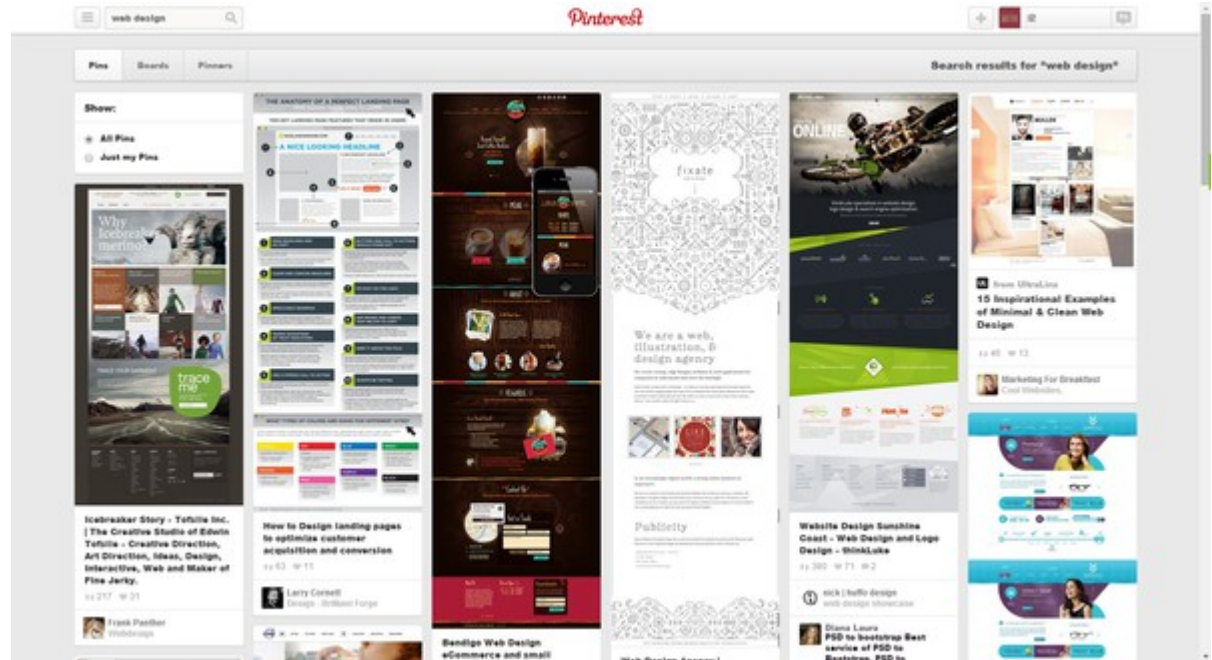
web design

Pinterest

Pins Boards Pinners

Search results for "web design"

Show:
All Pins
Just my Pins

Why Icebreaker merino

trace me

Icebreaker Story - Tofslie Inc. | The Creative Studio of Edwin Tofslie - Creative Direction, Art Direction, Ideas, Design, Interactive, Web and Maker of Fine Jerky.

217 31

Frank Panther
Webdesign

THE ANATOMY OF A PERFECT LANDING PAGE

A NICE LOOKING HEADLINE

How to Design landing pages to optimize customer acquisition and conversion

63 11

Larry Cornett
Design - Brilliant Forge

Bendigo Web Design eCommerce and small

fixate

We are a web, illustration, & design agency

Publicity

Web Design Agency |

ONLINE

Website Design Sunshine Coast - Web Design and Logo Design - thinkLuke

380 71 2

nick | hullo design
web design showcase

Diana Laura
PSD to bootstrap Best service of PSD to Bootstrap, PSD to

from UltraLinx
15 Inspirational Examples of Minimal & Clean Web Design

48 13

Marketing For Breakfast
Cool Websites.